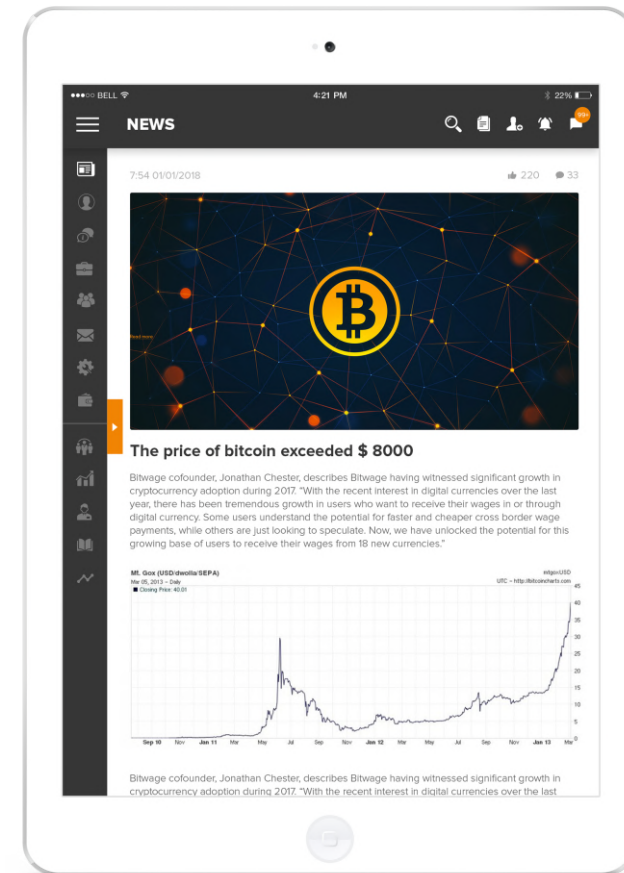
●●●○○ BELL
4:21 PM
22%

NEWS

99+

7:54 01/01/2018

220
33

The price of bitcoin exceeded $ 8000

Bitwage cofounder, Jonathan Chester, describes Bitwage having witnessed significant growth in cryptocurrency adoption during 2017. "With the recent interest in digital currencies over the last year, there has been tremendous growth in users who want to receive their wages in or through digital currency. Some users understand the potential for faster and cheaper cross border wage payments, while others are just looking to speculate. Now, we have unlocked the potential for this growing base of users to receive their wages from 18 new currencies."

Mt. Gox (USD/dwolla/SEPA)
Mar 05, 2013 – Daily
Closing Price: 40.01
mtgoxUSD
UTC – http://bitcoincharts.com

45
40
35
30
25
20
15
10
5
0

Sep 10
Nov
Jan 11
Mar
May
Jul
Sep
Nov
Jan 12
Mar
May
Jul
Sep
Nov
Jan 13
Mar

Bitwage cofounder, Jonathan Chester, describes Bitwage having witnessed significant growth in cryptocurrency adoption during 2017. "With the recent interest in digital currencies over the last